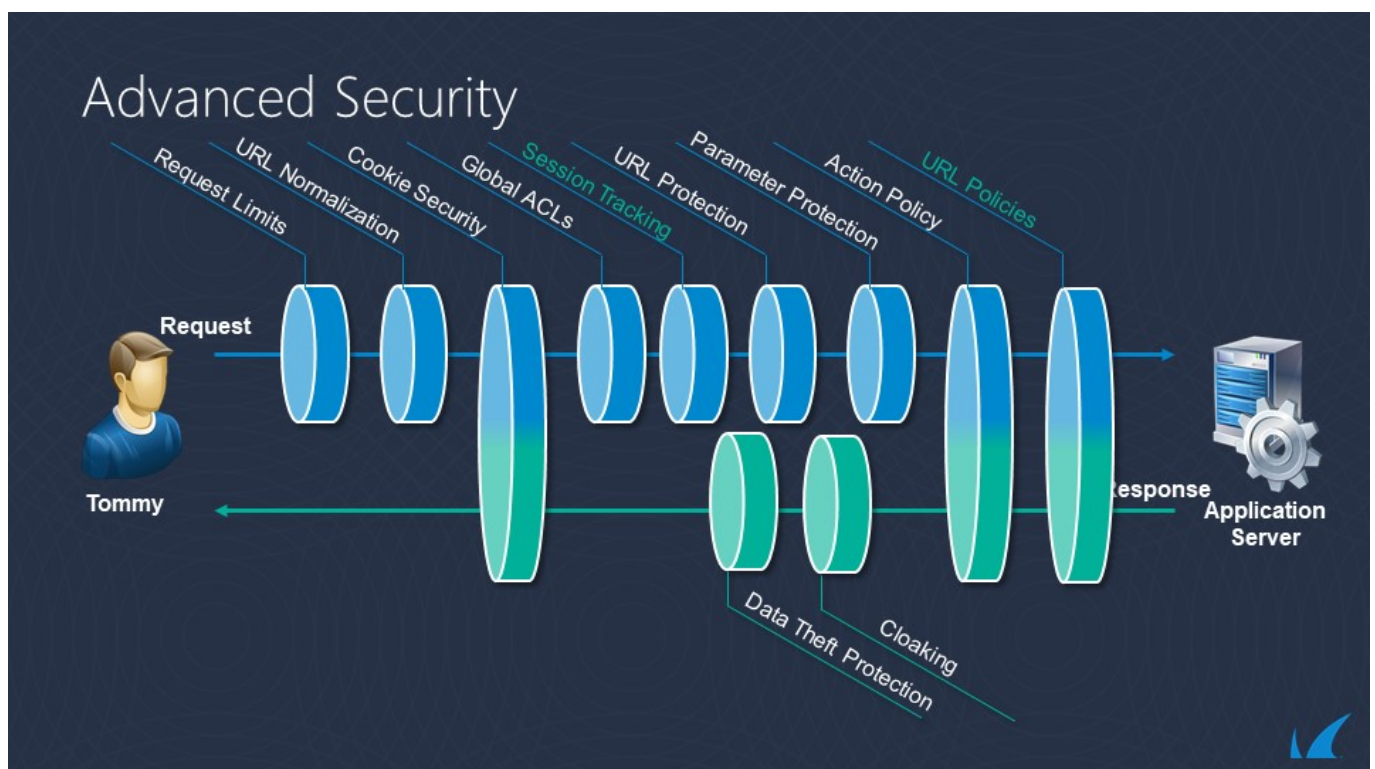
Advanced Security

Request Limits
URL Normalization
Cookie Security
Global ACLs
Session Tracking
URL Protection
Parameter Protection
Action Policy
URL Policies

Request

Tommy

Response

Application Server

Data Theft Protection
Cloaking